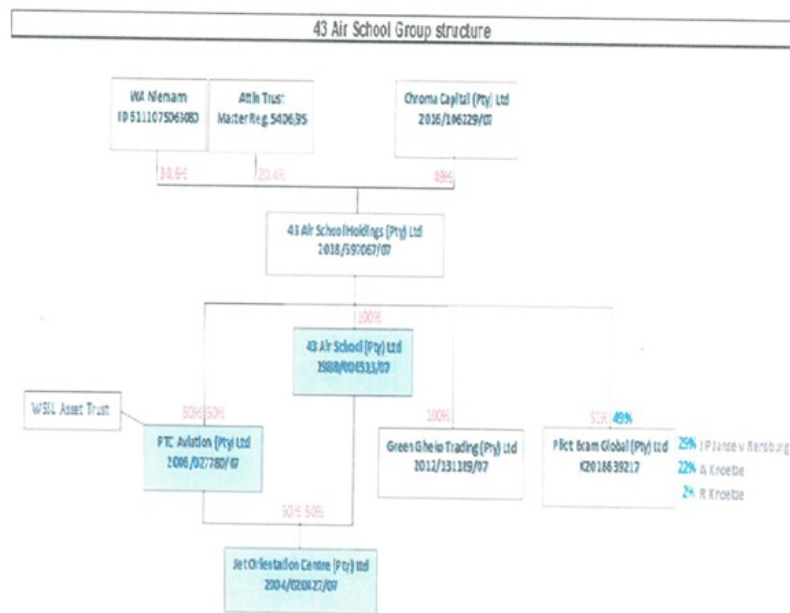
43 Air School Group structure

WA Niemann
ID 5111075063083

Attin Trust
Master Reg. 5406/95

Chroma Capital (Pty) Ltd
2016/106229/07

30.6%

20.4%

49%

43 Air School Holdings (Pty) Ltd
2018/597067/07

100%

43 Air School (Pty) Ltd
1988/004513/07

WSIL Asset Trust

50% 50%

PTC Aviation (Pty) Ltd
2006/027780/07

100%

Green Gheko Trading (Pty) Ltd
2012/131189/07

51% 49%

Pilot Exam Global (Pty) Ltd
K2018639217

25% J P Janse v Rensburg

22% A Kroebe

2% R Kroebe

50% 50%

Jet Orientation Centre (Pty) Ltd
2004/020427/07